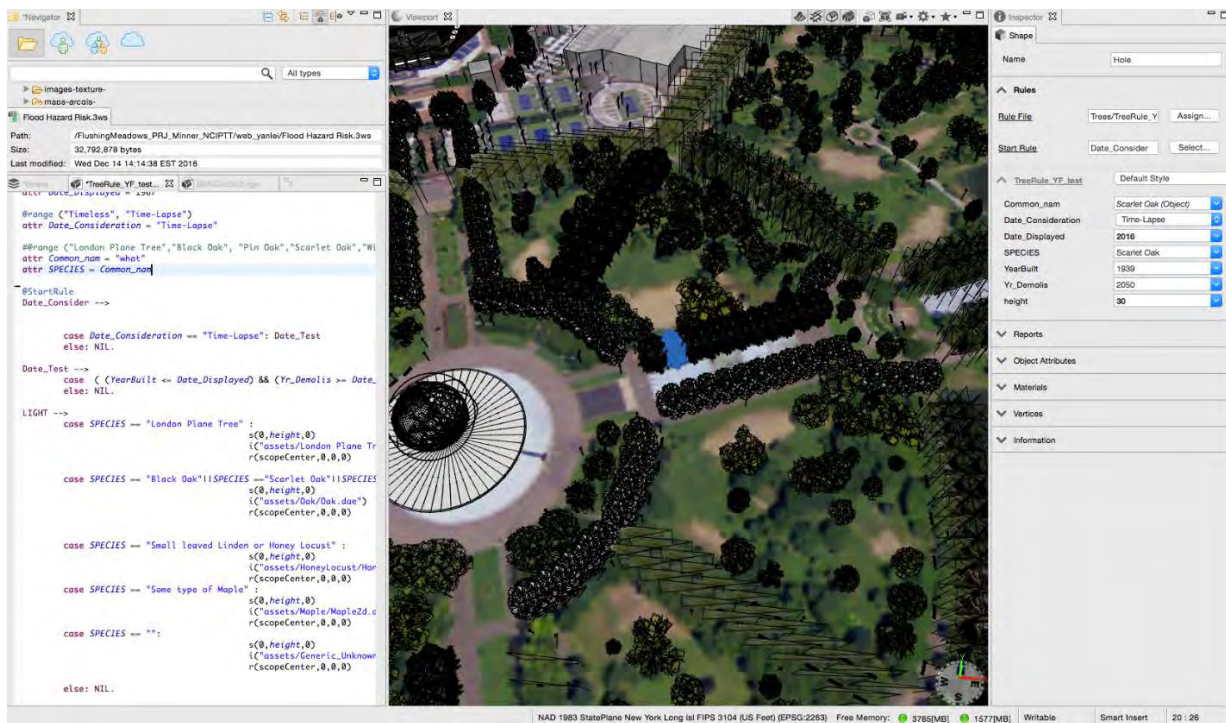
*Navigator ☒

All types

images-texture-
maps-arcals-

Flood Hazard Risk.3ws

Path: /FlushingMeadows_PRJ_Minner_NCIPTT/web_yanlei/Flood Hazard Risk.3ws
Size: 32,792,878 bytes
Last modified: Wed Dec 14 14:14:38 EST 2016

*TreeRule_YF_test... ☒

attr Date_Displayed = 1987

@range ("Timeless", "Time-Lapse")
attr Date_Consideration = "Time-Lapse"

##range ("London Plane Tree","Black Oak", "Pin Oak","Scarlet Oak","Wi
attr Common_nam = "whot"
attr SPECIES = Common_nam

@StartRule
Date_Consider -->

case Date_Consideration == "Time-Lapse": Date_Test
else: NIL.

Date_Test -->
case ( (YearBuilt <= Date_Displayed) && (Yr_Demolis >= Date_
else: NIL.

LIGHT -->
case SPECIES == "London Plane Tree" :
s(0,height,0)
i("assets/London Plane Tr
r(scopeCenter,0,0,0)

case SPECIES == "Black Oak"||SPECIES =="Scarlet Oak"||SPECIES
s(0,height,0)
i("assets/Oak/Oak.dae")
r(scopeCenter,0,0,0)

case SPECIES == "Small leaved Linden or Honey Locust" :
s(0,height,0)
i("assets/HoneyLocust/Hon
r(scopeCenter,0,0,0)
case SPECIES == "Some type of Maple" :
s(0,height,0)
i("assets/Maple/Maple2d.c
r(scopeCenter,0,0,0)
case SPECIES == "":
s(0,height,0)
i("assets/Generic_Unknown
r(scopeCenter,0,0,0)

else: NIL.

Viewport ☒

Inspector ☒

Shape

Name Hole

Rules

Rule File Trees/TreeRule_Y Assign...

Start Rule Date_Consider Select...

TreeRule_YF_test Default Style

| | |
|---|---|
| Common_nam | Scarlet Oak (Object) |
| Date_Consideration | Time-Lapse |
| Date_Displayed | 2016 |
| SPECIES | Scarlet Oak |
| YearBuilt | 1939 |
| Yr_Demolis | 2050 |
| height | 30 |

Reports
Object Attributes
Materials
Vertices
Information

NAD 1983 StatePlane New York Long Isl FIPS 3104 (US Feet) (EPSG:2263) Free Memory: 3785[MB] 1577[MB] Writable Smart Insert 20 : 26